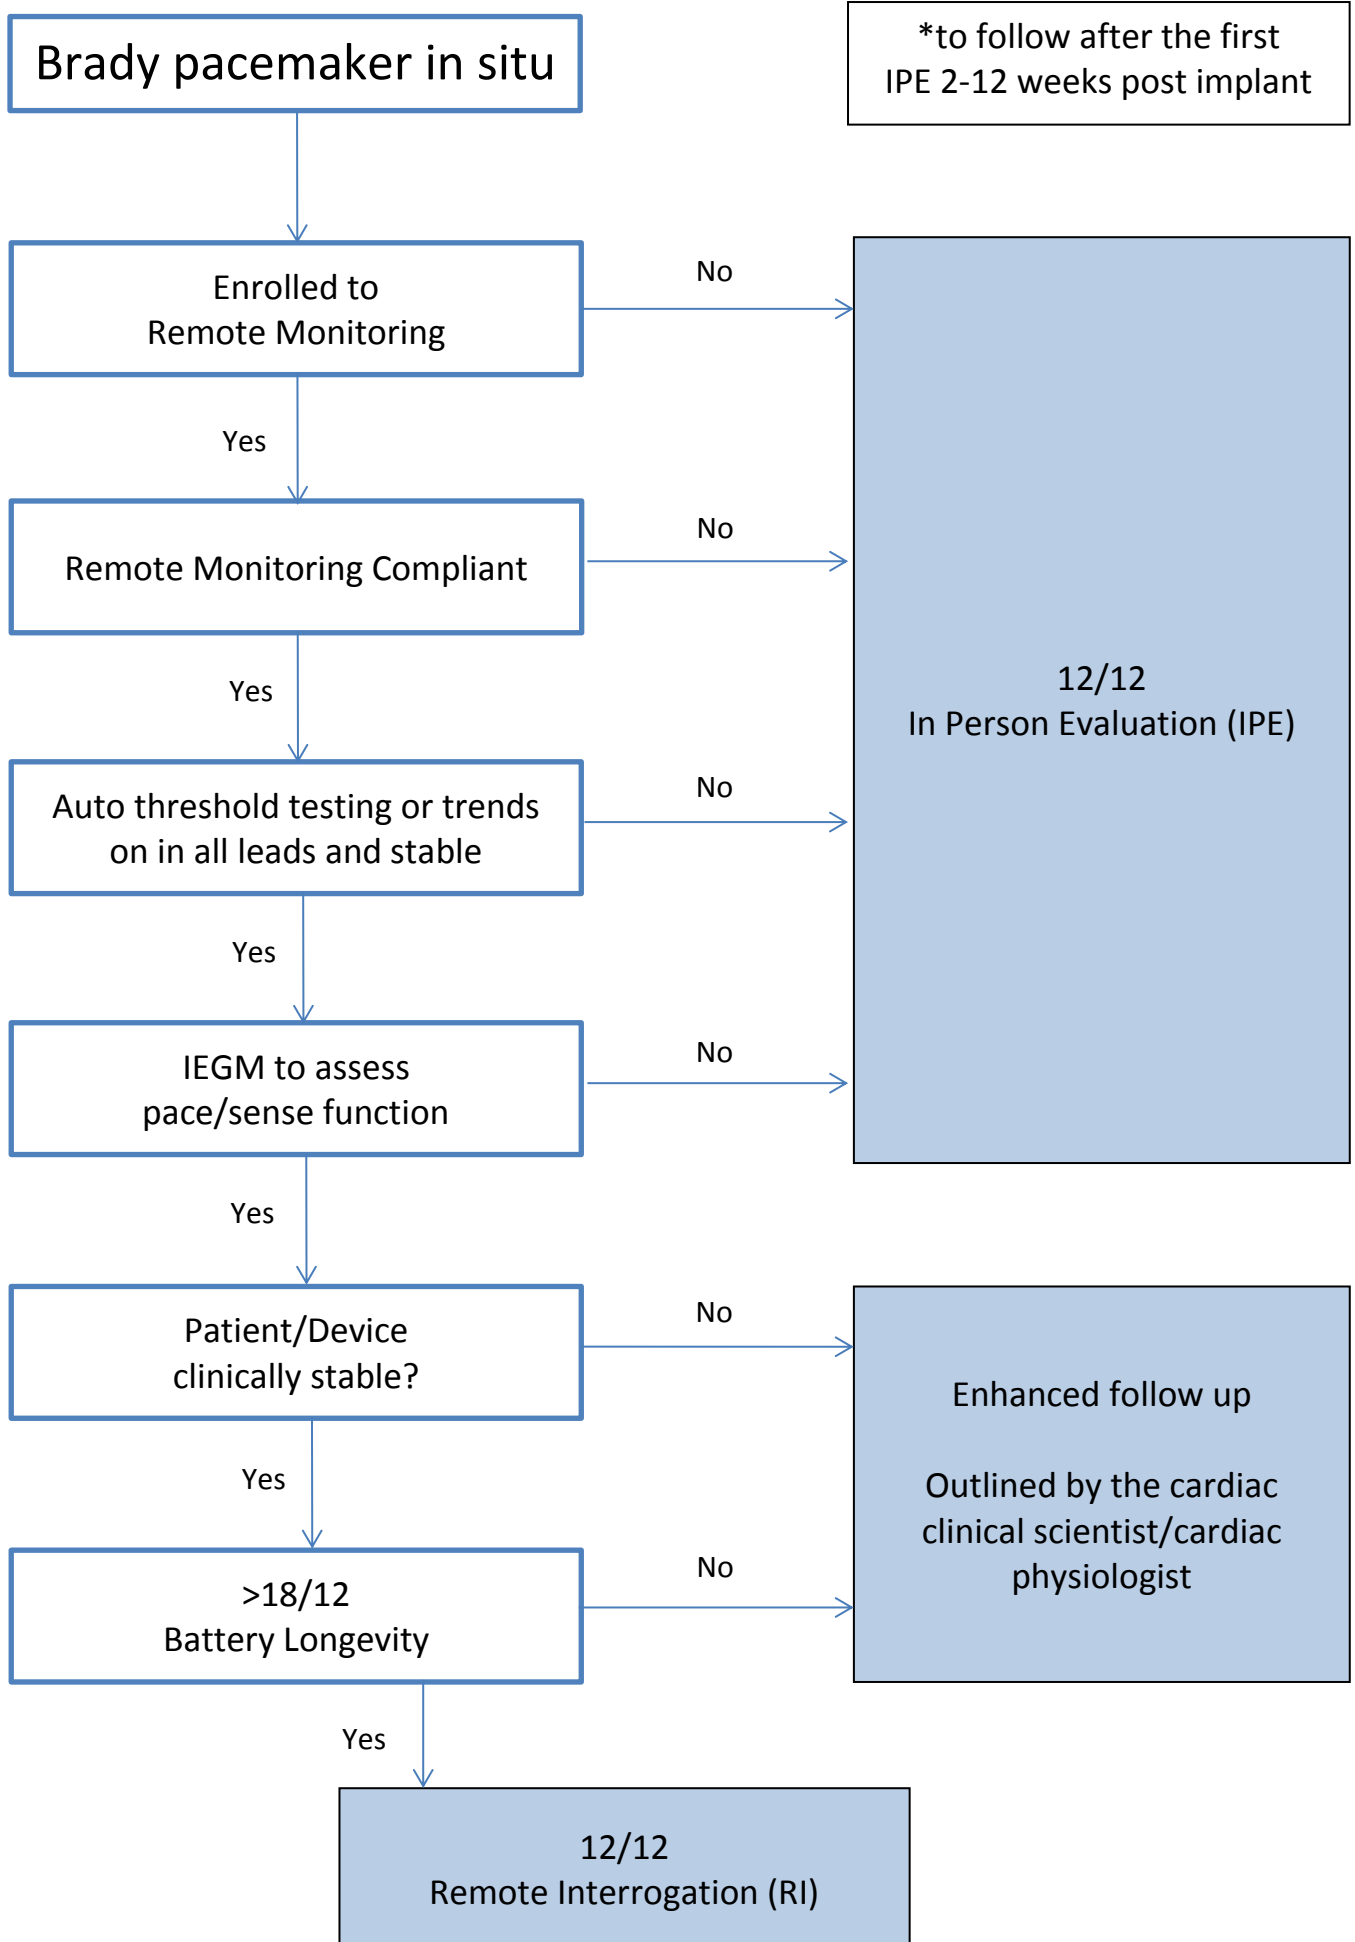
Brady pacemaker in situ

*to follow after the first IPE 2-12 weeks post implant

Enrolled to Remote Monitoring

No

Yes

Remote Monitoring Compliant

No

Yes

Auto threshold testing or trends on in all leads and stable

No

Yes

IEGM to assess pace/sense function

No

12/12
In Person Evaluation (IPE)

Yes

Patient/Device clinically stable?

No

Yes

>18/12
Battery Longevity

No

Enhanced follow up

Outlined by the cardiac clinical scientist/cardiac physiologist

Yes

12/12
Remote Interrogation (RI)